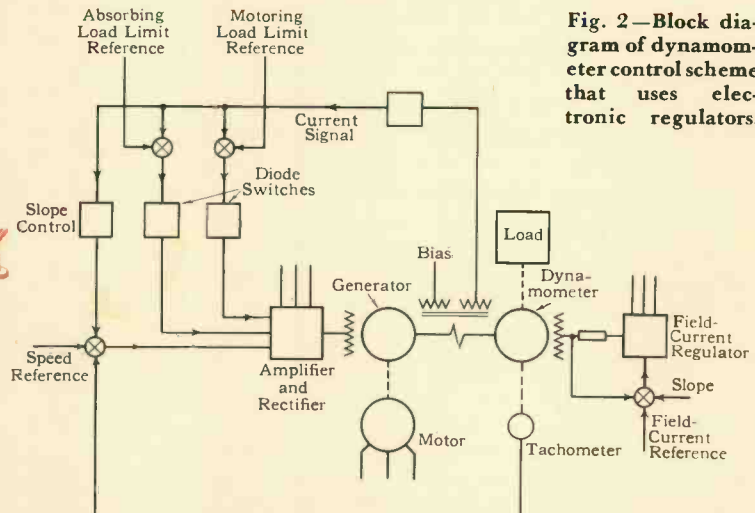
Fig. 2—Block diagram of dynamometer control scheme that uses electronic regulators.

Absorbing Load Limit Reference

Motoring Load Limit Reference

Current Signal

Diode Switches

Slope Control

Bias

Load

Generator

Dynamometer

Speed Reference

Amplifier and Rectifier

Field-Current Regulator

Slope

Field-Current Reference

Motor

Tachometer